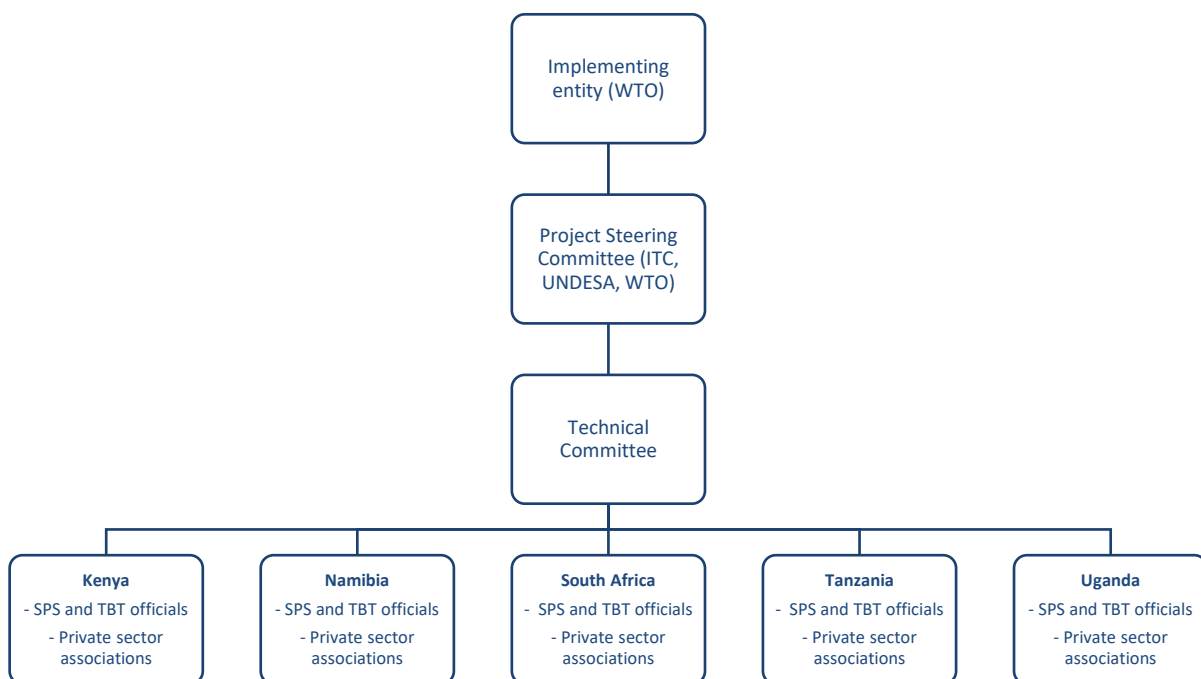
Implementing entity (WTO)

Project Steering Committee (ITC, UNDESA, WTO)

Technical Committee

**Kenya**
- SPS and TBT officials
- Private sector associations

**Namibia**
- SPS and TBT officials
- Private sector associations

**South Africa**
- SPS and TBT officials
- Private sector associations

**Tanzania**
- SPS and TBT officials
- Private sector associations

**Uganda**
- SPS and TBT officials
- Private sector associations